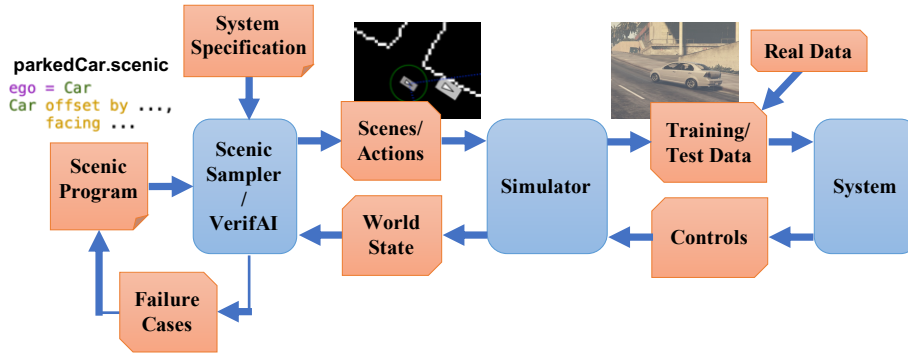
System Specification

parkedCar.scenic
ego = Car
Car offset by ...,
facing ...

Scenic Program

Scenic Sampler / VerifAI

Scenes/ Actions

Real Data

Training/ Test Data

Simulator

System

World State

Controls

Failure Cases